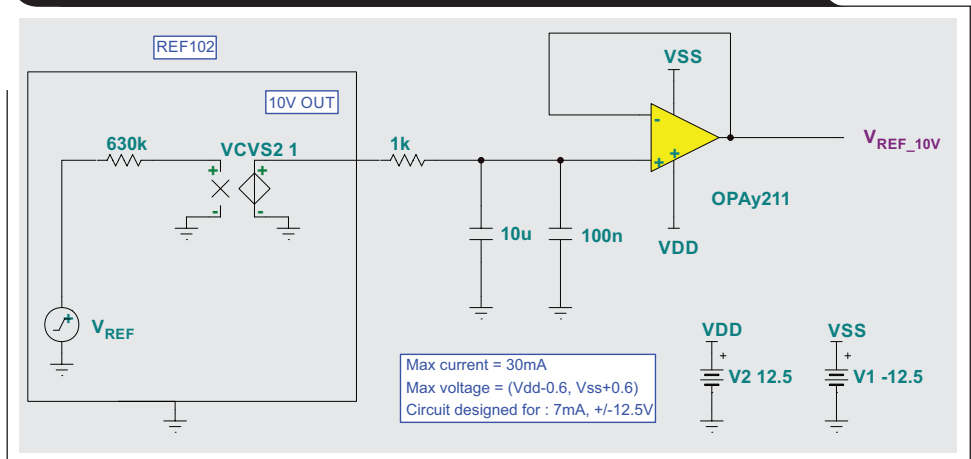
REF102

10V OUT

630k

VCVS2 1

+

-

+

-

1k

VSS

-

+

+

$V_{REF\_10V}$

OPAy211

10u

100n

VDD

$V_{REF}$

+

VDD

+

V2 12.5

VSS

+

V1 -12.5

Max current = 30mA
Max voltage = (Vdd-0.6, Vss+0.6)
Circuit designed for : 7mA, +/-12.5V